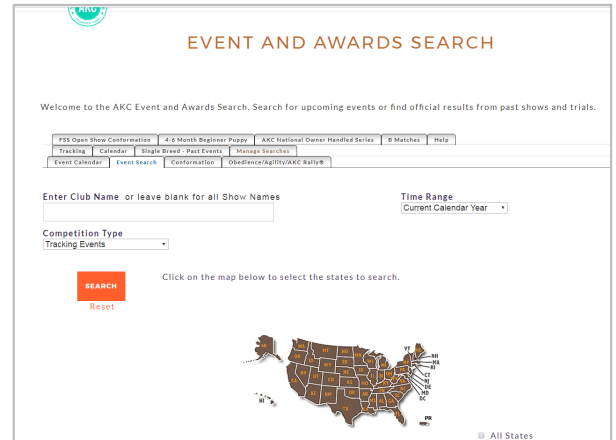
AKC

EVENT AND AWARDS SEARCH

Welcome to the AKC Event and Awards Search. Search for upcoming events or find official results from past shows and trials.

FSS Open Show Conformation | 4-6 Month Beginner Puppy | AKC National Owner Handled Series | B Matches | Help

Tracking | Calendar | Single Breed - Past Events | Manage Searches

Event Calendar | Event Search | Conformation | Obedience/Agility/AKC Rally®

Enter Club Name or leave blank for all Show Names

Time Range
Current Calendar Year

Competition Type
Tracking Events

SEARCH
Reset

Click on the map below to select the states to search.

All States